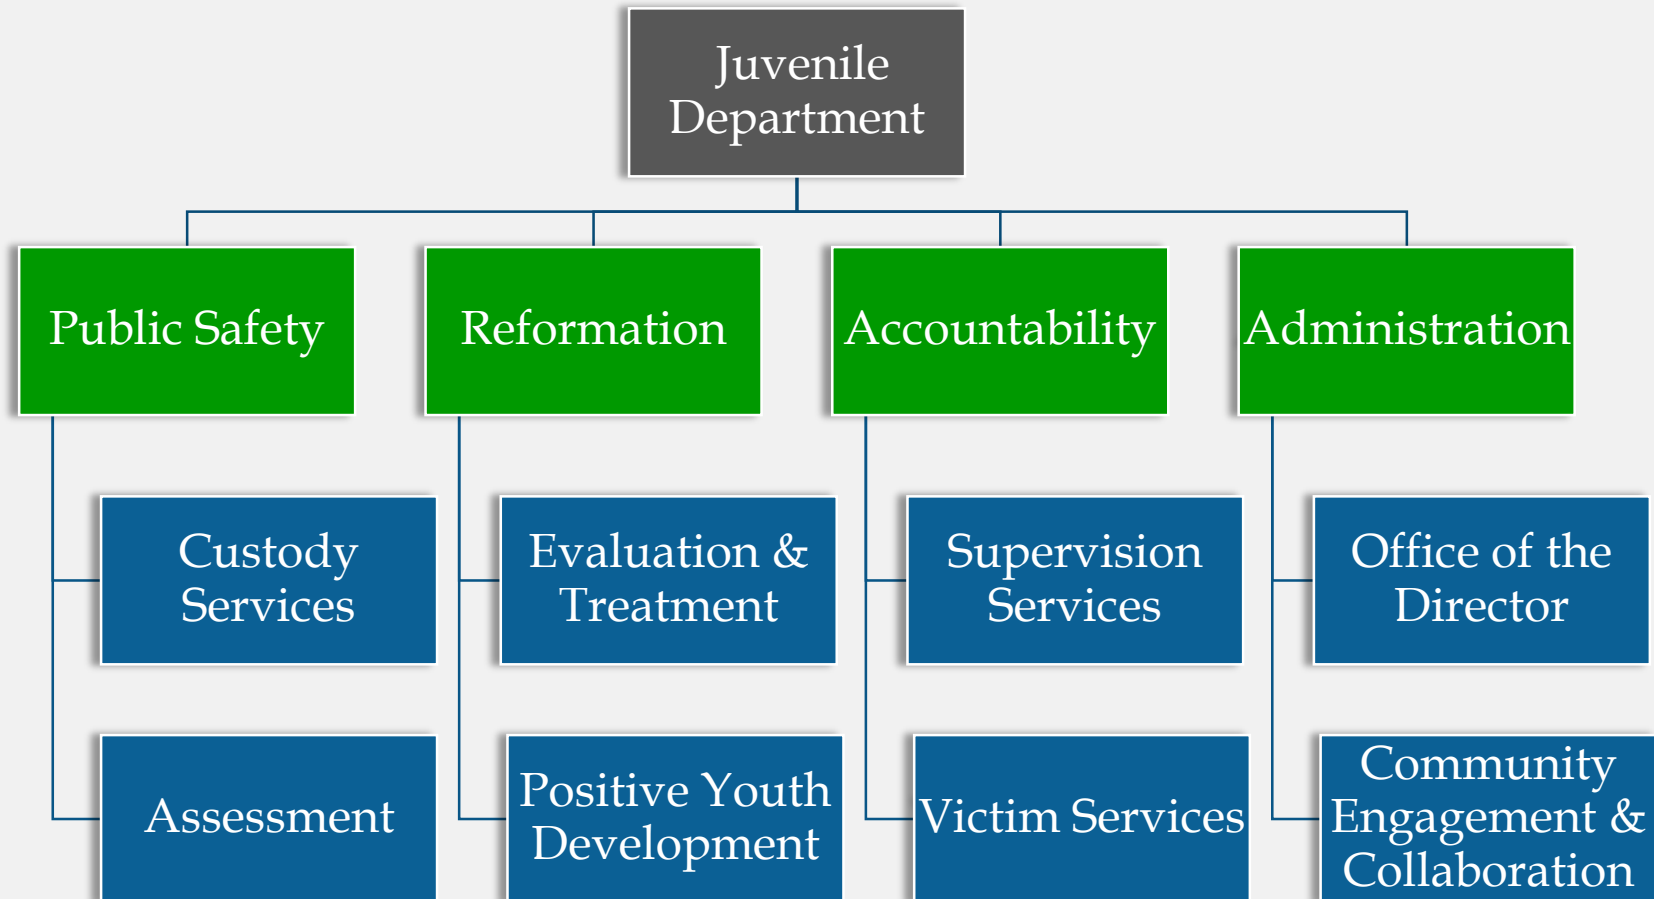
Juvenile Department

Public Safety

Custody Services

Assessment

Reformation

Evaluation & Treatment

Positive Youth Development

Accountability

Supervision Services

Victim Services

Administration

Office of the Director

Community Engagement & Collaboration